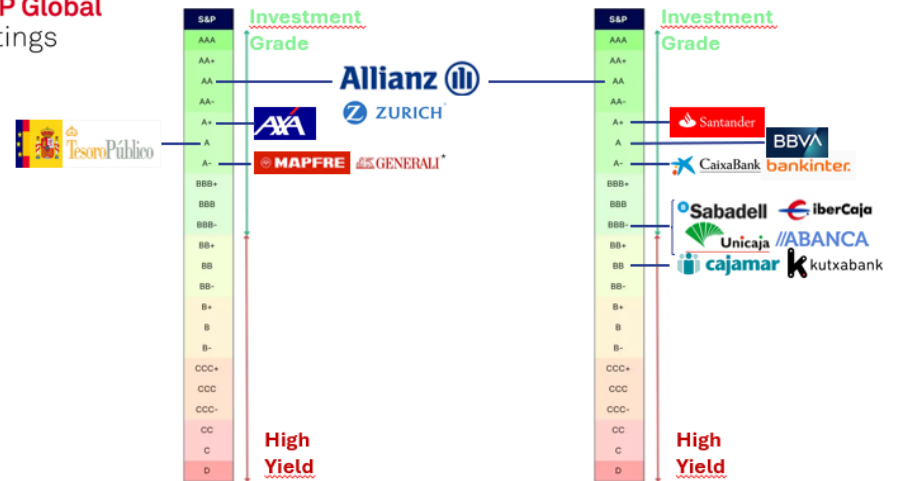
P Global
tings

| S&P |
|---|
| AAA |
| AA+ |
| AA |
| AA- |
| A+ |
| A |
| A- |
| BBB+ |
| BBB |
| BBB- |
| BB+ |
| BB |
| BB- |
| B+ |
| B |
| B- |
| CCC+ |
| CCC |
| CCC- |
| CC |
| C |
| D |

Investment Grade

High Yield

Tesoro Público

Allianz

ZURICH

AXA

MAPFRE

GENERALI*

| S&P |
|---|
| AAA |
| AA+ |
| AA |
| AA- |
| A+ |
| A |
| A- |
| BBB+ |
| BBB |
| BBB- |
| BB+ |
| BB |
| BB- |
| B+ |
| B |
| B- |
| CCC+ |
| CCC |
| CCC- |
| CC |
| C |
| D |

Investment Grade

High Yield

Santander

BBVA

CaixaBank

bankinter.

Sabadell

iberCaja

Unicaja

ABANCA

cajamar

kutxabank